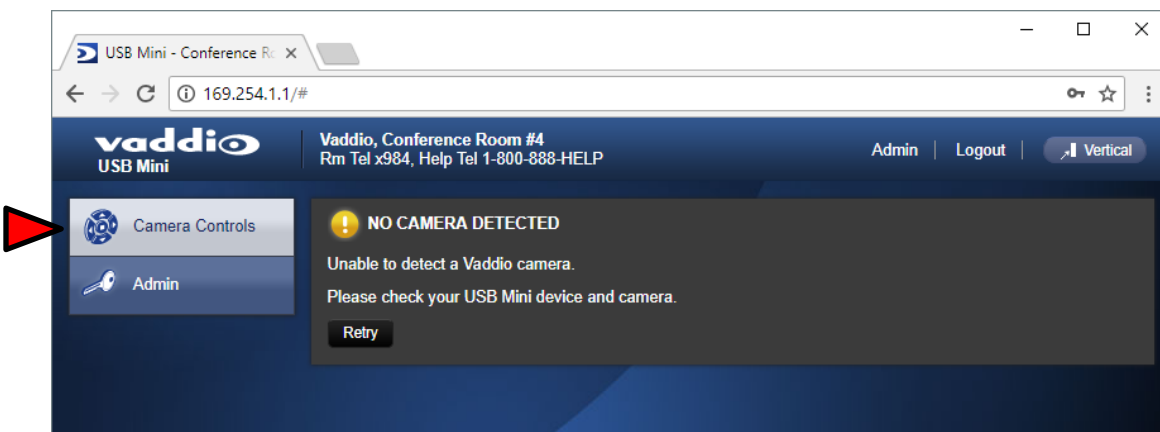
USB Mini - Conference R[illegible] ×

169.254.1.1/#

vaddio
USB Mini

Vaddio, Conference Room #4
Rm Tel x984, Help Tel 1-800-888-HELP

Admin | Logout | Vertical

Camera Controls

Admin

NO CAMERA DETECTED

Unable to detect a Vaddio camera.

Please check your USB Mini device and camera.

Retry